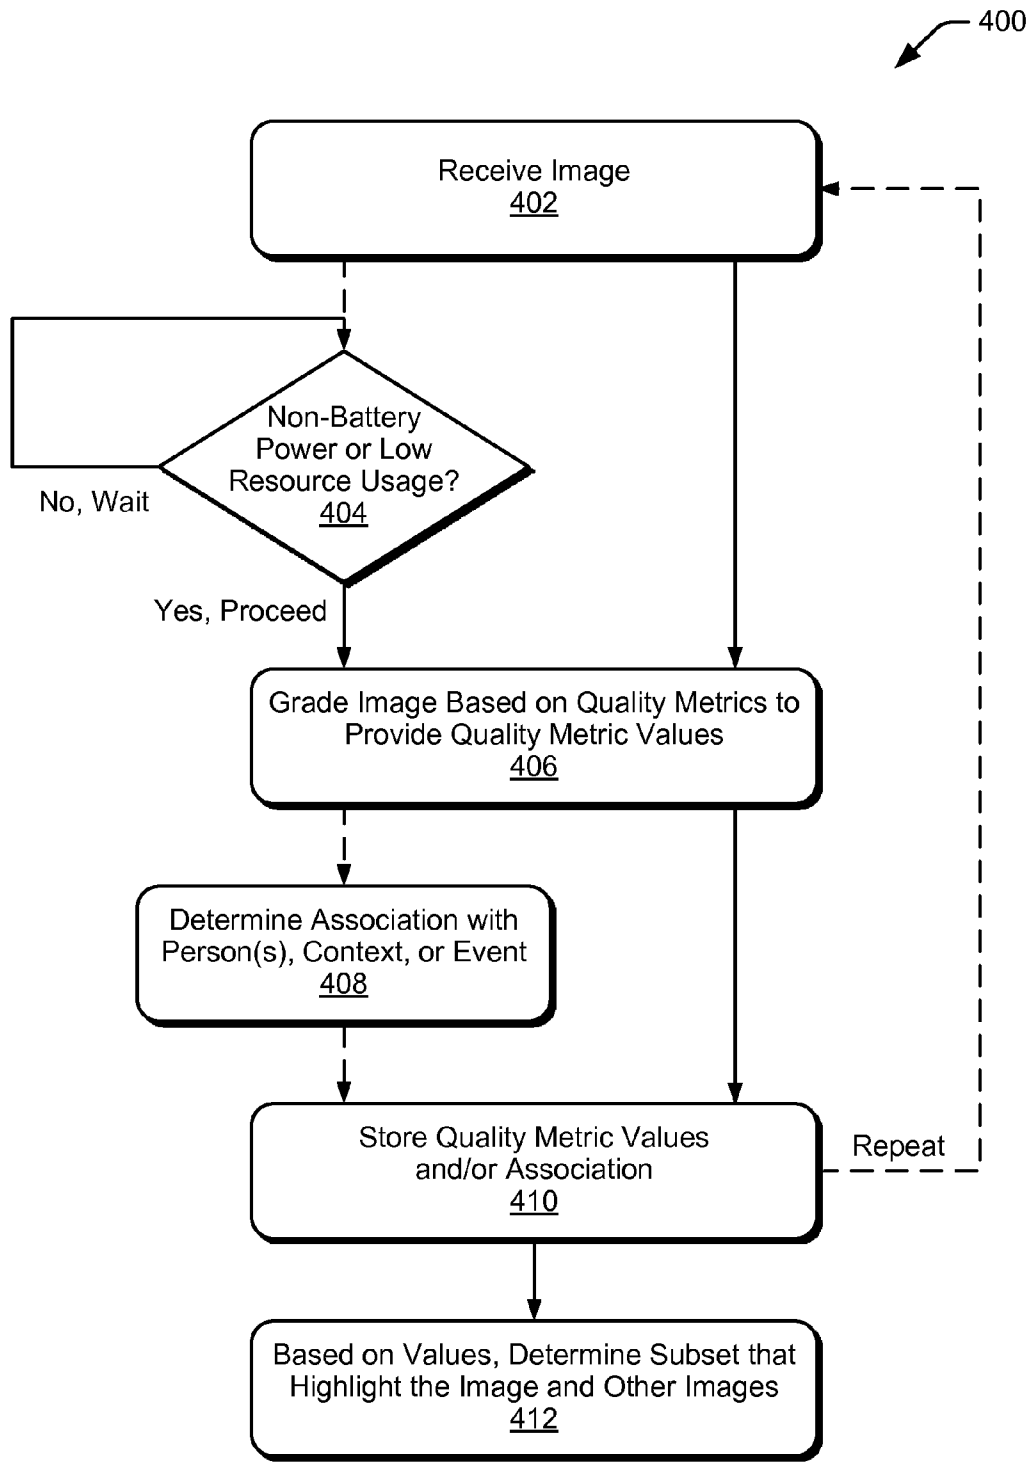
400

Receive Image
402

Non-Battery Power or Low Resource Usage?
404

No, Wait

Yes, Proceed

Grade Image Based on Quality Metrics to Provide Quality Metric Values
406

Determine Association with Person(s), Context, or Event
408

Store Quality Metric Values and/or Association
410

Repeat

Based on Values, Determine Subset that Highlight the Image and Other Images
412